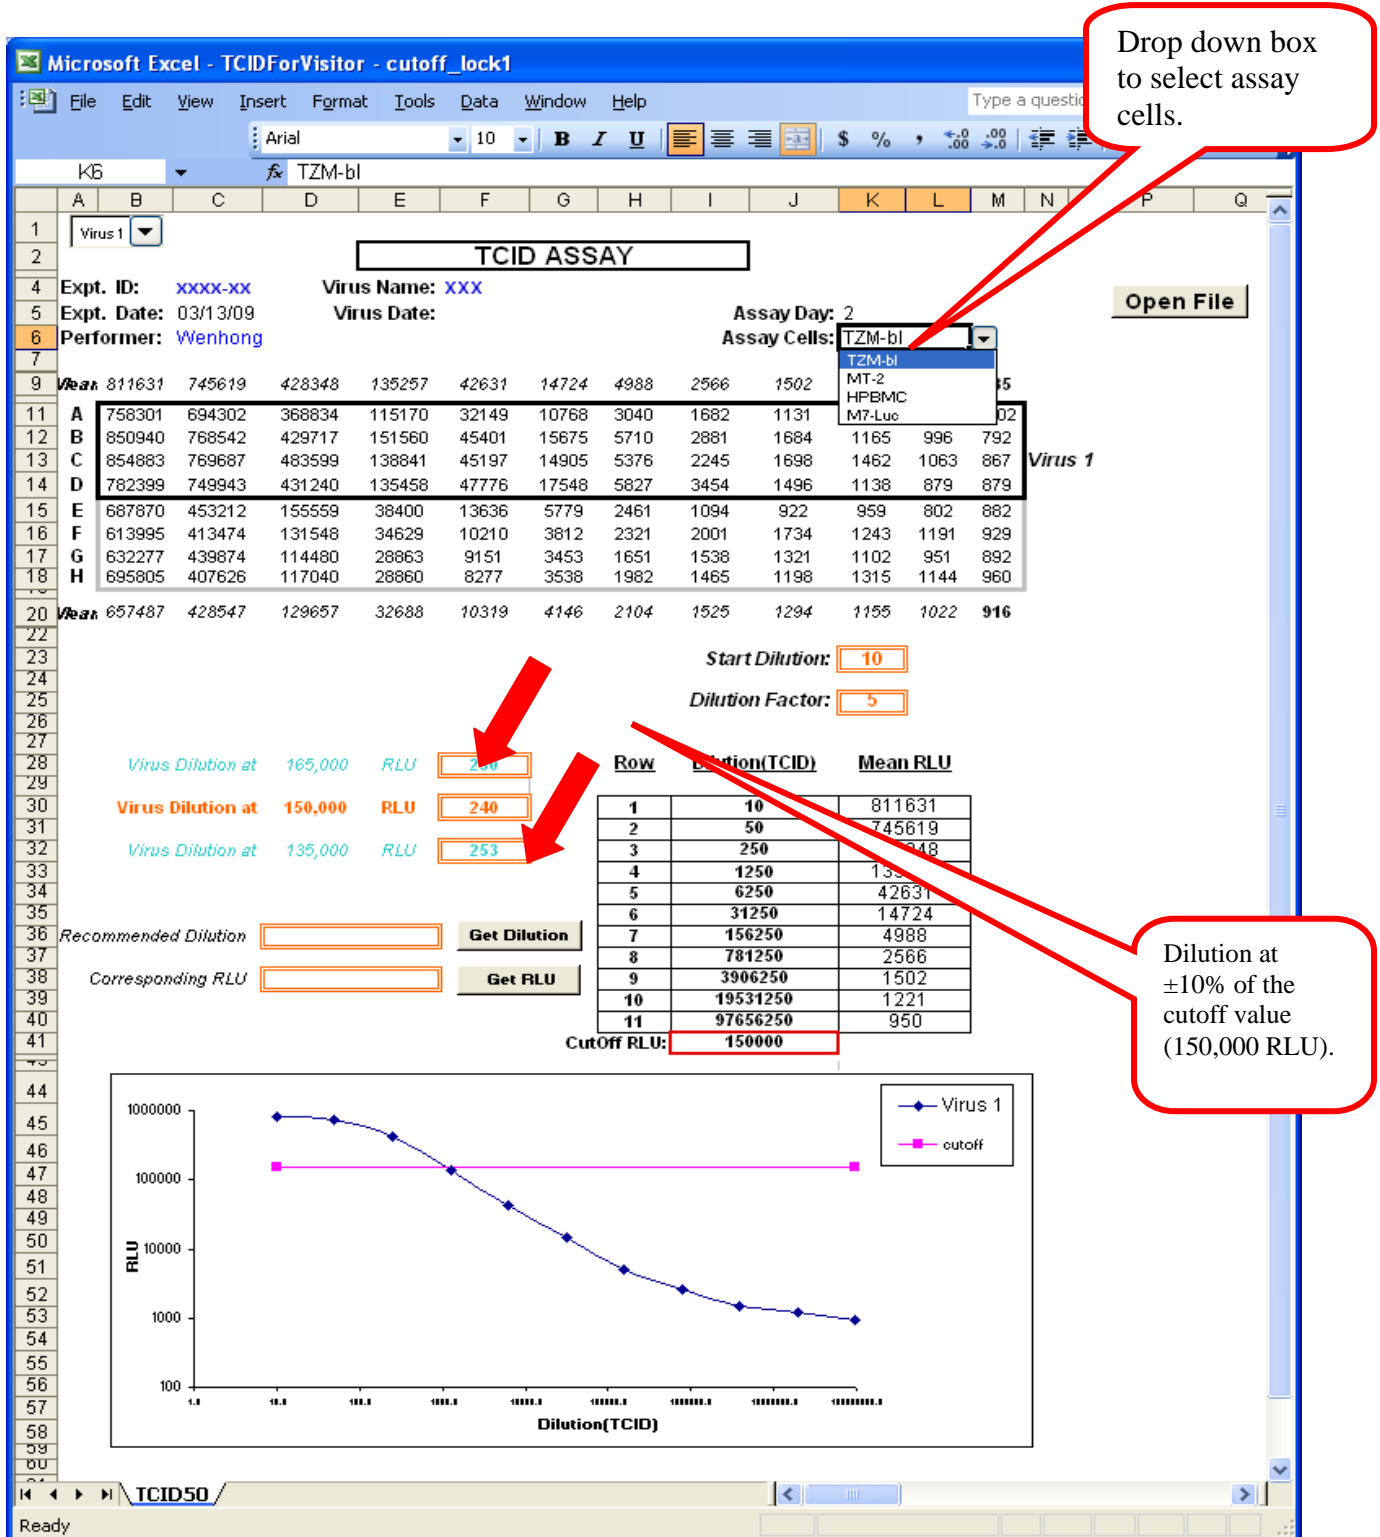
Microsoft Excel - TCIDForVisitor - cutoff_lock1

File Edit View Insert Format Tools Data Window Help

Type a questic

Arial 10 B I U $ %

K6 TZM-bl

Drop down box to select assay cells.

| | A | B | C | D | E | F | G | H | I | J | K | L | M | N | P | Q |
|---|---|---|---|---|---|---|---|---|---|---|---|---|---|---|---|---|

Virus 1

TCID ASSAY

Expt. ID: xxxx-xx Virus Name: XXX
Expt. Date: 03/13/09 Virus Date: Assay Day: 2
Performer: Wenhong Assay Cells: TZM-bl

Open File

TZM-bl
MT-2
HPBMC
M7-Luc

| Mean | 811631 | 745619 | 428348 | 135257 | 42631 | 14724 | 4988 | 2566 | 1502 | | | 35 |
|---|---|---|---|---|---|---|---|---|---|---|---|---|
| A | 758301 | 694302 | 368834 | 115170 | 32149 | 10768 | 3040 | 1682 | 1131 | | | 02 |
| B | 850940 | 768542 | 429717 | 151560 | 45401 | 15675 | 5710 | 2881 | 1684 | 1165 | 996 | 792 |
| C | 854883 | 769687 | 483599 | 138841 | 45197 | 14905 | 5376 | 2245 | 1698 | 1462 | 1063 | 867 |
| D | 782399 | 749943 | 431240 | 135458 | 47776 | 17548 | 5827 | 3454 | 1496 | 1138 | 879 | 879 |
| E | 687870 | 453212 | 155559 | 38400 | 13636 | 5779 | 2461 | 1094 | 922 | 959 | 802 | 882 |
| F | 613995 | 413474 | 131548 | 34629 | 10210 | 3812 | 2321 | 2001 | 1734 | 1243 | 1191 | 929 |
| G | 632277 | 439874 | 114480 | 28863 | 9151 | 3453 | 1651 | 1538 | 1321 | 1102 | 951 | 892 |
| H | 695805 | 407626 | 117040 | 28860 | 8277 | 3538 | 1982 | 1465 | 1198 | 1315 | 1144 | 960 |
| Mean | 657487 | 428547 | 129657 | 32688 | 10319 | 4146 | 2104 | 1525 | 1294 | 1155 | 1022 | 916 |

Virus 1

Start Dilution: 10
Dilution Factor: 5

Virus Dilution at 165,000 RLU 2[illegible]
Virus Dilution at 150,000 RLU 240
Virus Dilution at 135,000 RLU 253

Recommended Dilution Get Dilution
Corresponding RLU Get RLU

| Row | Dilution(TCID) | Mean RLU |
|---|---|---|
| 1 | 10 | 811631 |
| 2 | 50 | 745619 |
| 3 | 250 | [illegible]48 |
| 4 | 1250 | 13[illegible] |
| 5 | 6250 | 42631 |
| 6 | 31250 | 14724 |
| 7 | 156250 | 4988 |
| 8 | 781250 | 2566 |
| 9 | 3906250 | 1502 |
| 10 | 19531250 | 1221 |
| 11 | 97656250 | 950 |
| CutOff RLU: | 150000 | |

Dilution at ±10% of the cutoff value (150,000 RLU).

1000000
100000
10000
1000
100
RLU
Dilution(TCID)
Virus 1
cutoff

TCID50
Ready